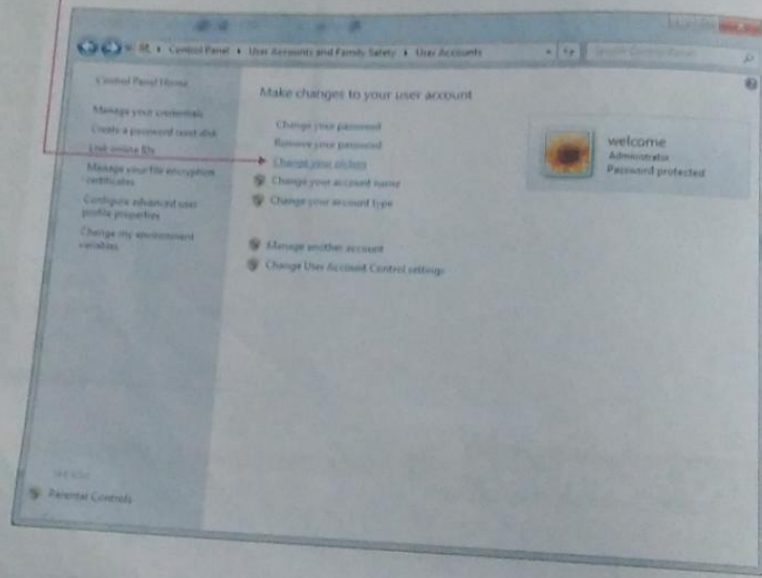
Control Panel ▸ User Accounts and Family Safety ▸ User Accounts

Search Control Panel

Control Panel Home

Manage your credentials

Create a password reset disk

Link online IDs

Manage your file encryption certificates

Configure advanced user profile properties

Change my environment variables

Make changes to your user account

Change your password

Remove your password

Change your picture

Change your account name

Change your account type

Manage another account

Change User Account Control settings

welcome
Administrator
Password protected

See also

Parental Controls